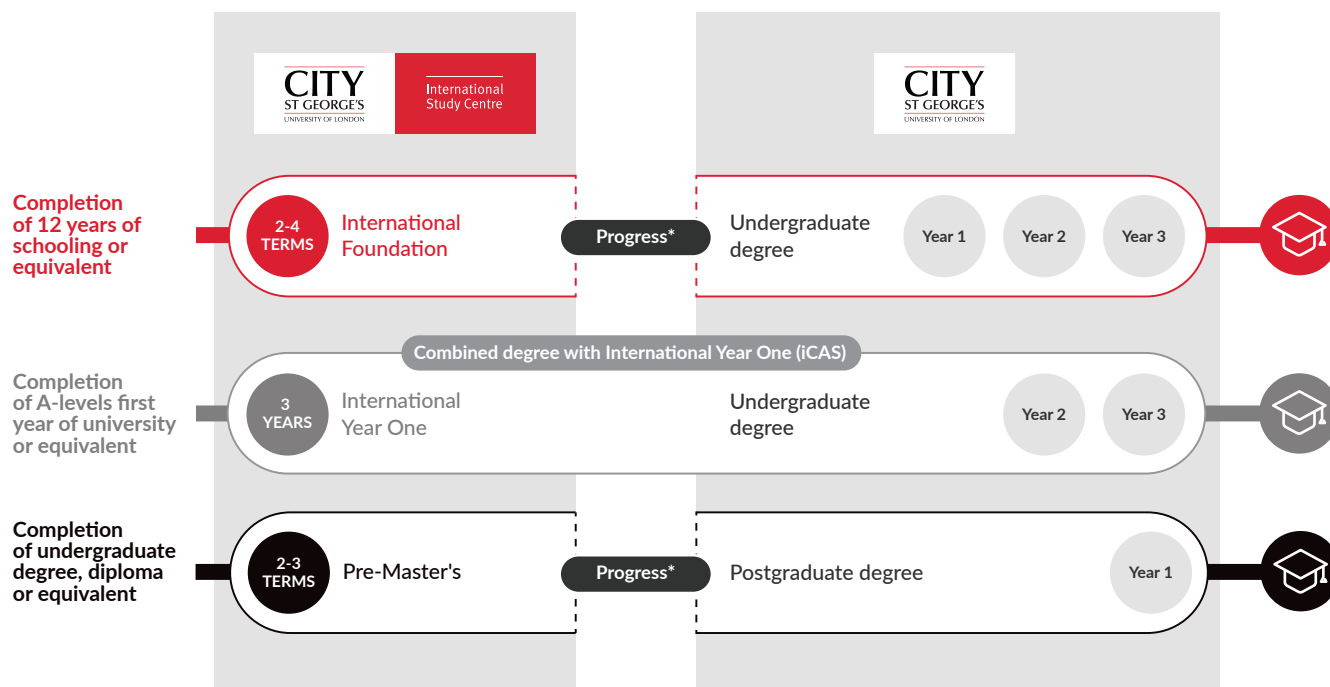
CITY
ST GEORGE'S
UNIVERSITY OF LONDON

International Study Centre

CITY
ST GEORGE'S
UNIVERSITY OF LONDON

Completion of 12 years of schooling or equivalent

2-4 TERMS

International Foundation

Progress*

Undergraduate degree

Year 1

Year 2

Year 3

Combined degree with International Year One (iCAS)

Completion of A-levels first year of university or equivalent

3 YEARS

International Year One

Undergraduate degree

Year 2

Year 3

Completion of undergraduate degree, diploma or equivalent

2-3 TERMS

Pre-Master's

Progress*

Postgraduate degree

Year 1